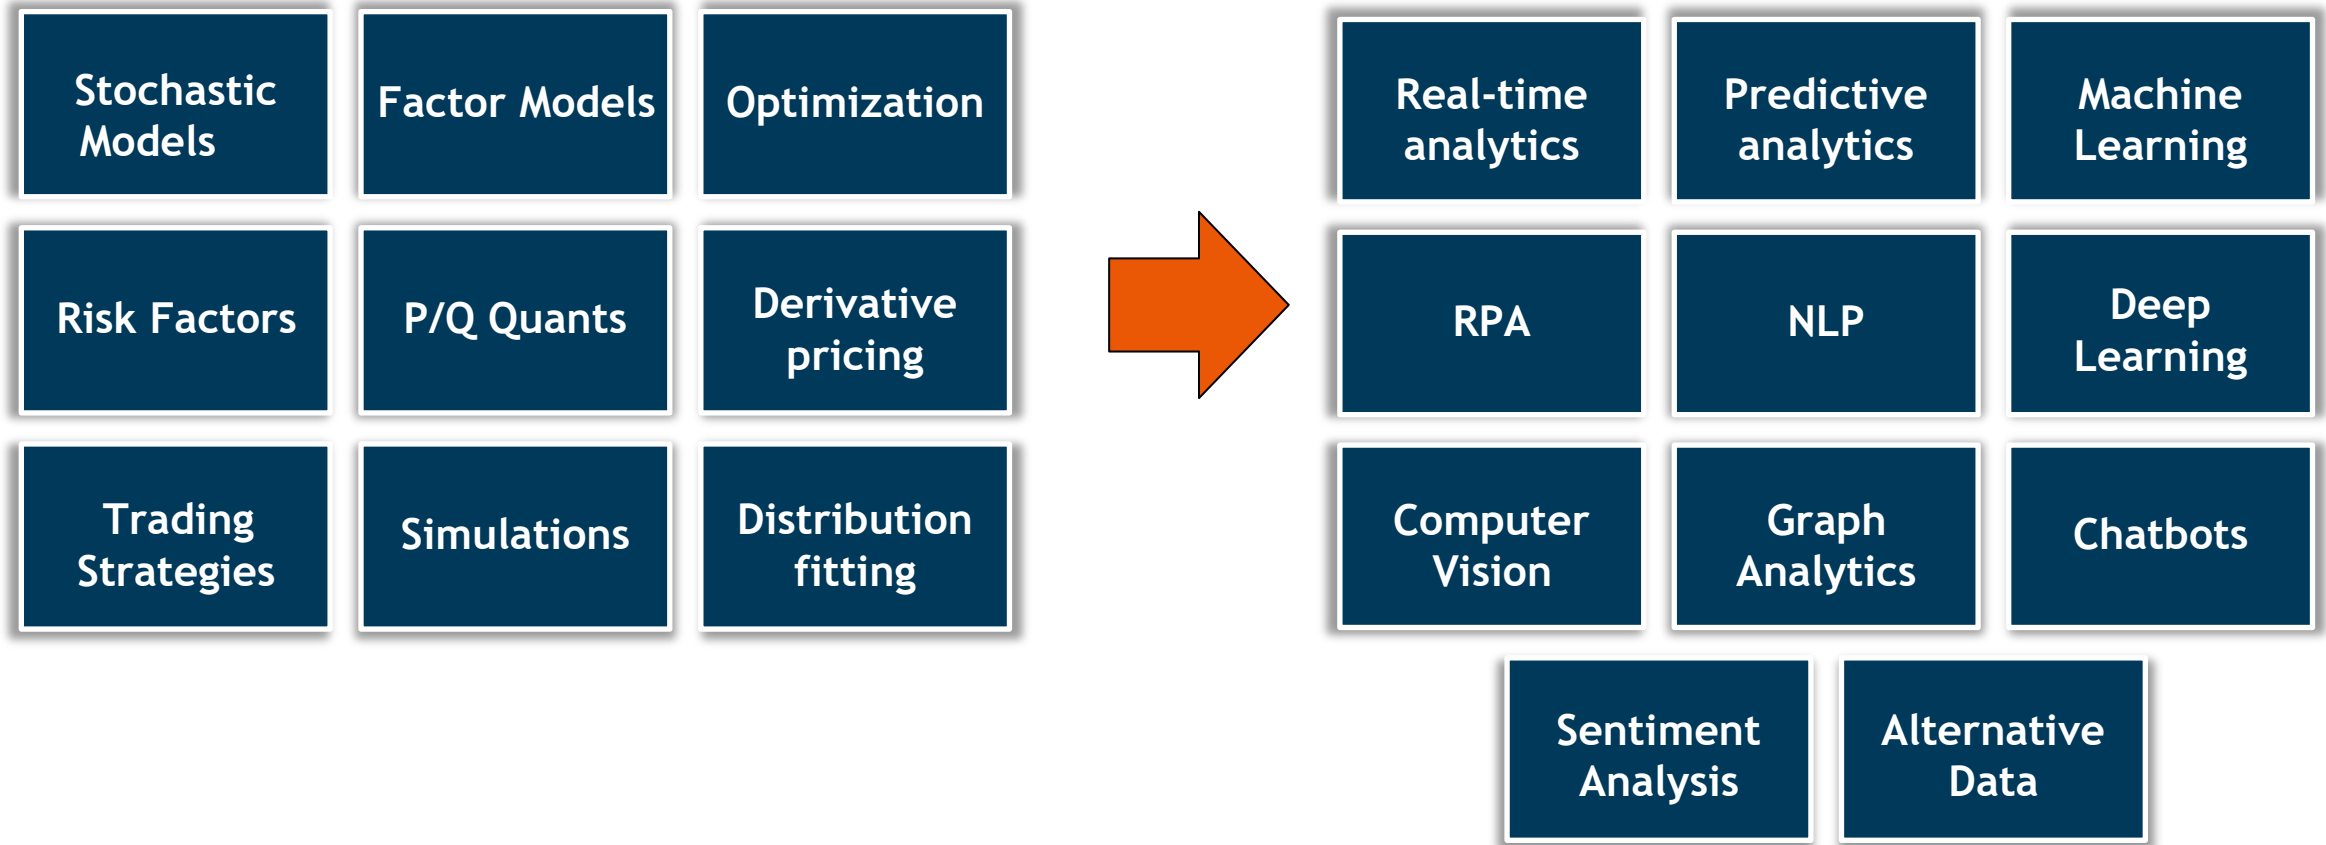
Stochastic Models

Factor Models

Optimization

Risk Factors

P/Q Quants

Derivative pricing

Trading Strategies

Simulations

Distribution fitting

Real-time analytics

Predictive analytics

Machine Learning

RPA

NLP

Deep Learning

Computer Vision

Graph Analytics

Chatbots

Sentiment Analysis

Alternative Data